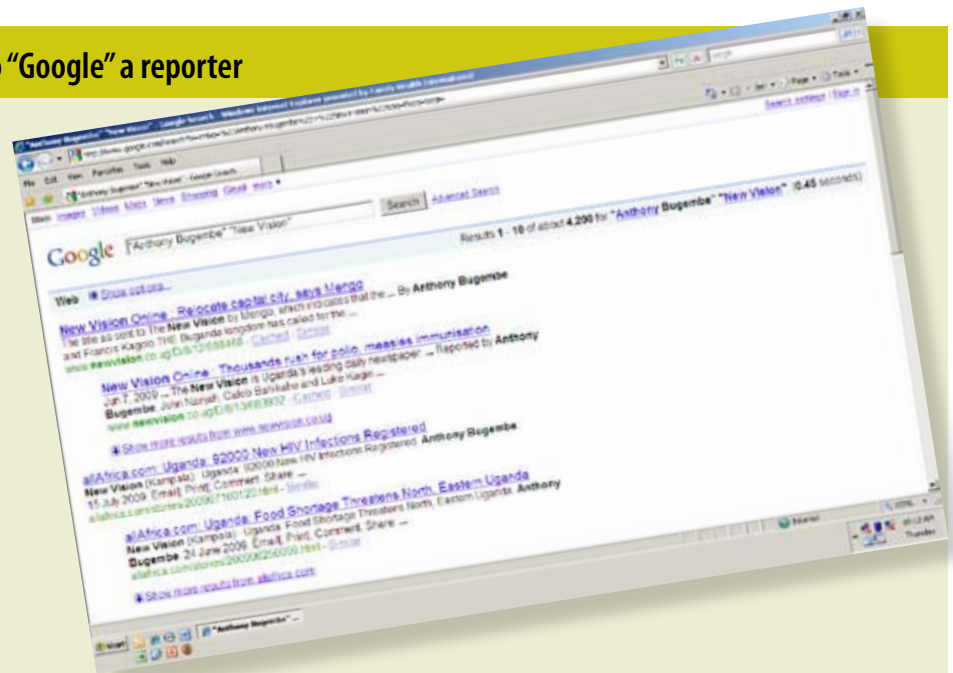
"Google" a reporter

"Anthony Bugembe" "New Vision" - Google Search - Windows Internet Explorer

File Edit View Favorites Tools Help

"Anthony Bugembe" "New Vision" - Google Search

Web Images Videos Maps News Shopping Gmail more ▾

Search settings | Sign in

Google "Anthony Bugembe" "New Vision"

Search Advanced Search

Web Show options...

Results 1 - 10 of about 4,200 for "Anthony Bugembe" "New Vision". (0.45 seconds)

New Vision Online : Relocate capital city, says Mengo
The title as sent to The New Vision by Mengo, which indicates that the ... By Anthony Bugembe and Francis Kagolo THE Buganda kingdom has called for the ...
www.newvision.co.ug/D/8/13/688468 - Cached - Similar

New Vision Online : Thousands rush for polio, measles immunisation
Jun 7, 2009 ... The New Vision is Uganda's leading daily newspaper ... Reported by Anthony Bugembe, John Nanah, Caleb Bahikaho and Luke Kagiri ...
www.newvision.co.ug/D/8/13/683932 - Cached - Similar

Show more results from www.newvision.co.ug

allAfrica.com: Uganda: 92000 New HIV Infections Registered
New Vision (Kampala) Uganda: 92000 New HIV Infections Registered. Anthony Bugembe. 15 July 2009. Email; Print; Comment; Share ...
allafrica.com/stories/200907160120.html - Similar

allAfrica.com: Uganda: Food Shortage Threatens North, Eastern Uganda
New Vision (Kampala) Uganda: Food Shortage Threatens North, Eastern Uganda. Anthony Bugembe. 24 June 2009. Email; Print; Comment; Share ...
allafrica.com/stories/200906250059.html - Similar

Show more results from allafrica.com

Internet

100%

start "Anthony Bugembe" ...

Thursday